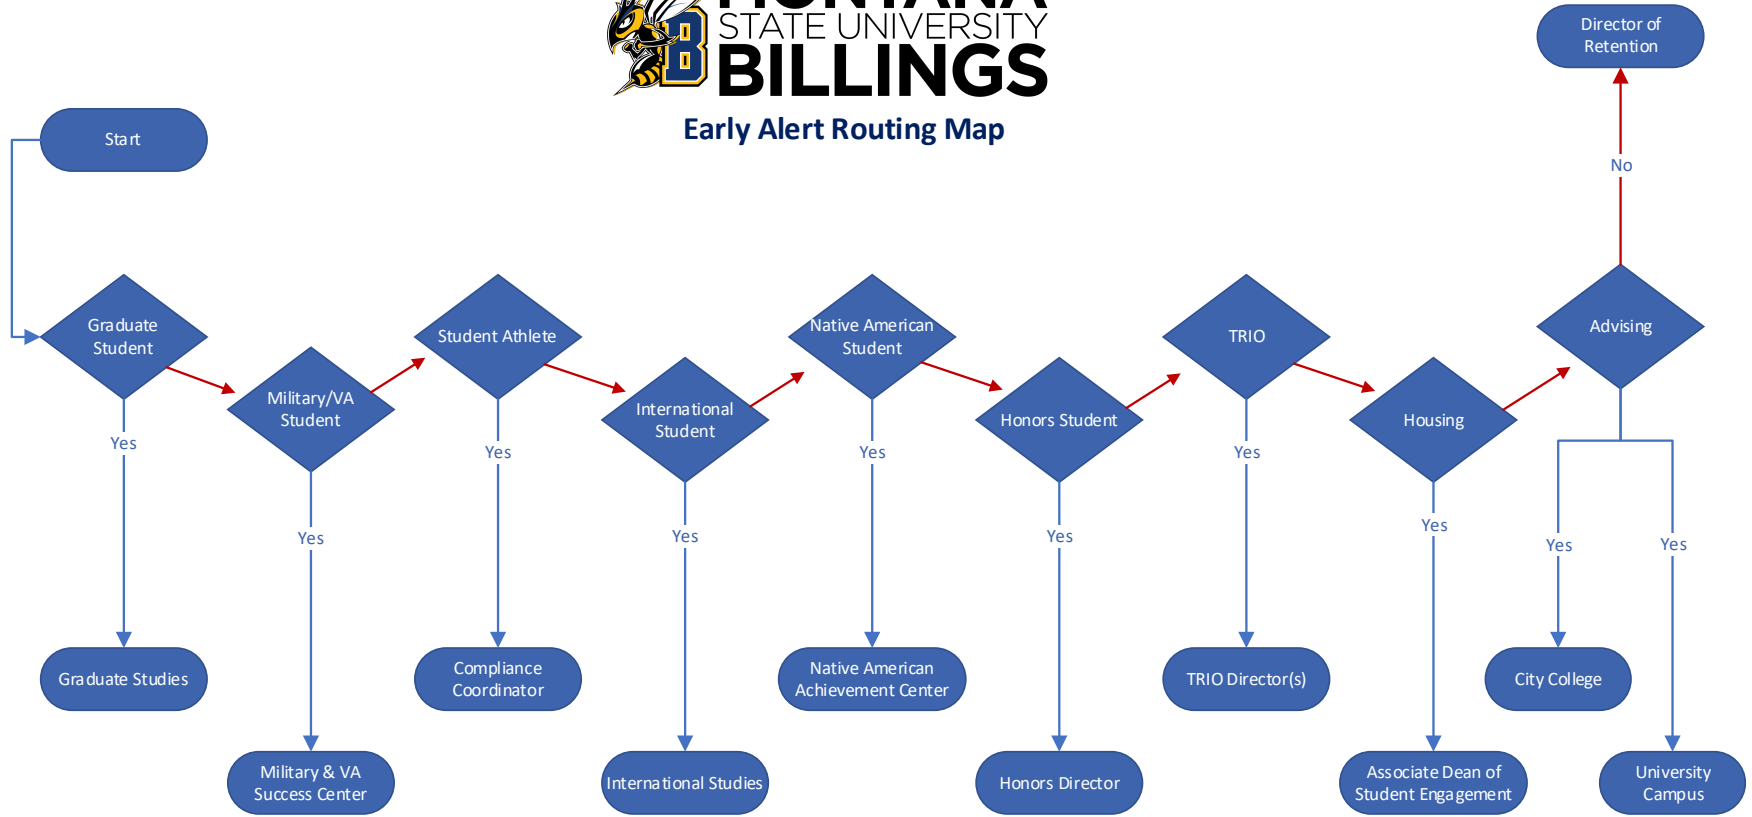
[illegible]
STATE UNIVERSITY
BILLINGS

Early Alert Routing Map

Start

Graduate Student

Yes

Graduate Studies

Military/VA Student

Yes

Military & VA Success Center

Student Athlete

Yes

Compliance Coordinator

International Student

Yes

International Studies

Native American Student

Yes

Native American Achievement Center

Honors Student

Yes

Honors Director

TRIO

Yes

TRIO Director(s)

Housing

Yes

Associate Dean of Student Engagement

Advising

No

Director of Retention

Yes

City College

Yes

University Campus